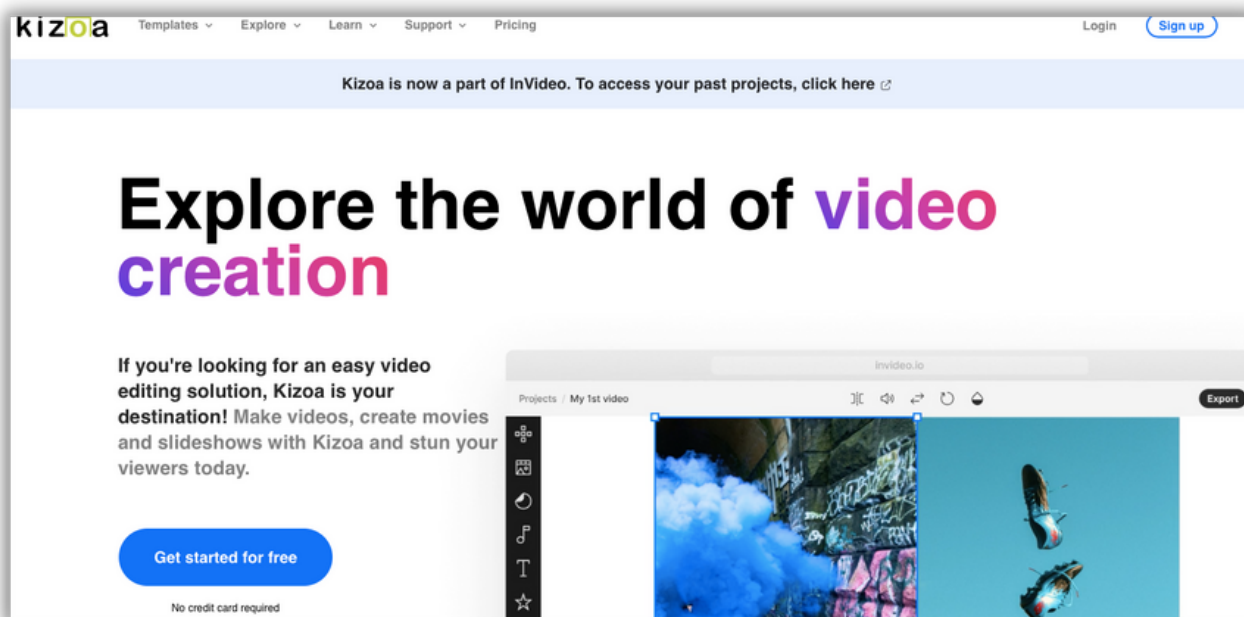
kizoa Templates Explore Learn Support Pricing Login Sign up

Kizoa is now a part of InVideo. To access your past projects, click here

Explore the world of video creation

If you're looking for an easy video editing solution, Kizoa is your destination! Make videos, create movies and slideshows with Kizoa and stun your viewers today.

Get started for free

No credit card required

invideo.io

Projects / My 1st video

Export